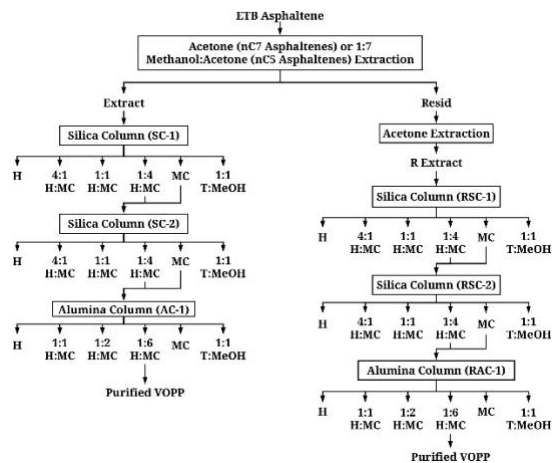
ETB Asphaltene

Acetone (nC7 Asphaltenes) or 1:7 Methanol:Acetone (nC5 Asphaltenes) Extraction

Extract

Silica Column (SC-1)

H
4:1 H:MC
1:1 H:MC
1:4 H:MC
MC
1:1 T:MeOH

Silica Column (SC-2)

H
4:1 H:MC
1:1 H:MC
1:4 H:MC
MC
1:1 T:MeOH

Alumina Column (AC-1)

H
1:1 H:MC
1:2 H:MC
1:6 H:MC
MC
1:1 T:MeOH

Purified VOPP

Resid

Acetone Extraction

R Extract

Silica Column (RSC-1)

H
4:1 H:MC
1:1 H:MC
1:4 H:MC
MC
1:1 T:MeOH

Silica Column (RSC-2)

H
4:1 H:MC
1:1 H:MC
1:4 H:MC
MC
1:1 T:MeOH

Alumina Column (RAC-1)

H
1:1 H:MC
1:2 H:MC
1:6 H:MC
MC
1:1 T:MeOH

Purified VOPP